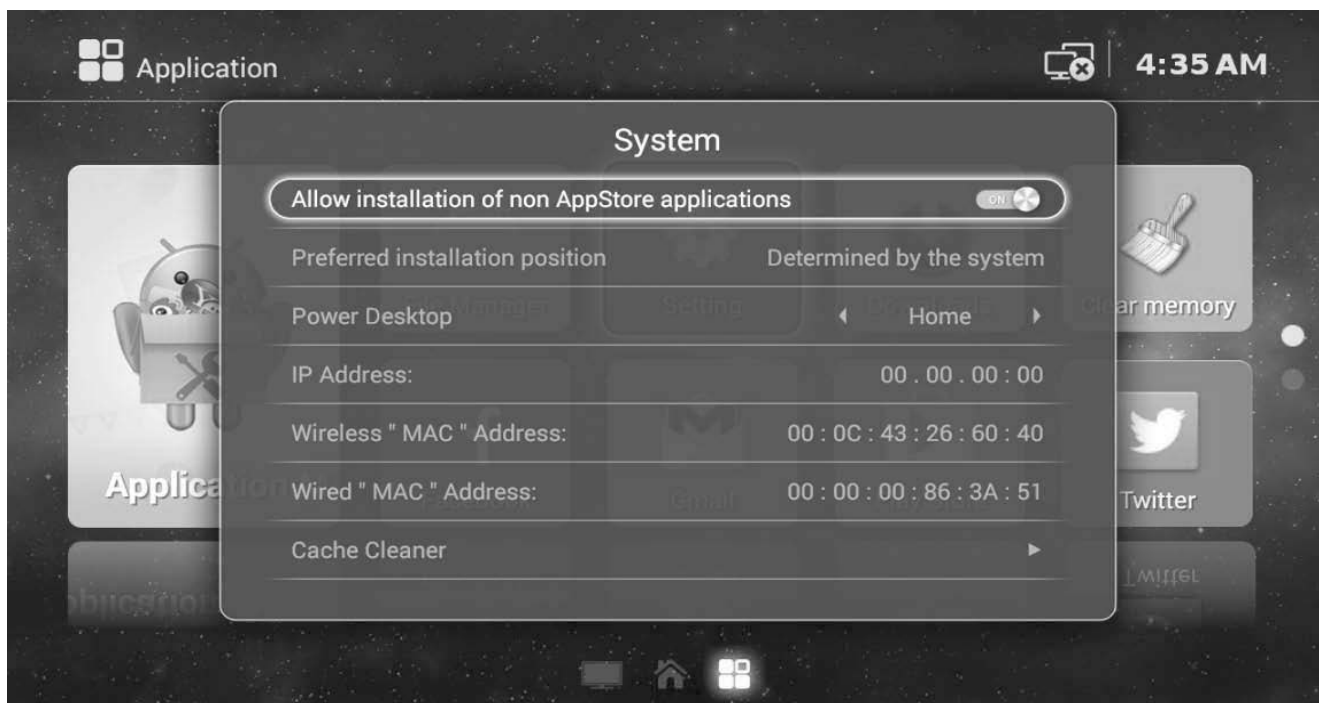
Application

4:35 AM

System

Allow installation of non AppStore applications ON

Preferred installation position Determined by the system

Power Desktop ◂ Home ▸

IP Address: 00 . 00 . 00 : 00

Wireless " MAC " Address: 00 : 0C : 43 : 26 : 60 : 40

Wired " MAC " Address: 00 : 00 : 00 : 86 : 3A : 51

Cache Cleaner ▸

Applica

ar memory

Twitter